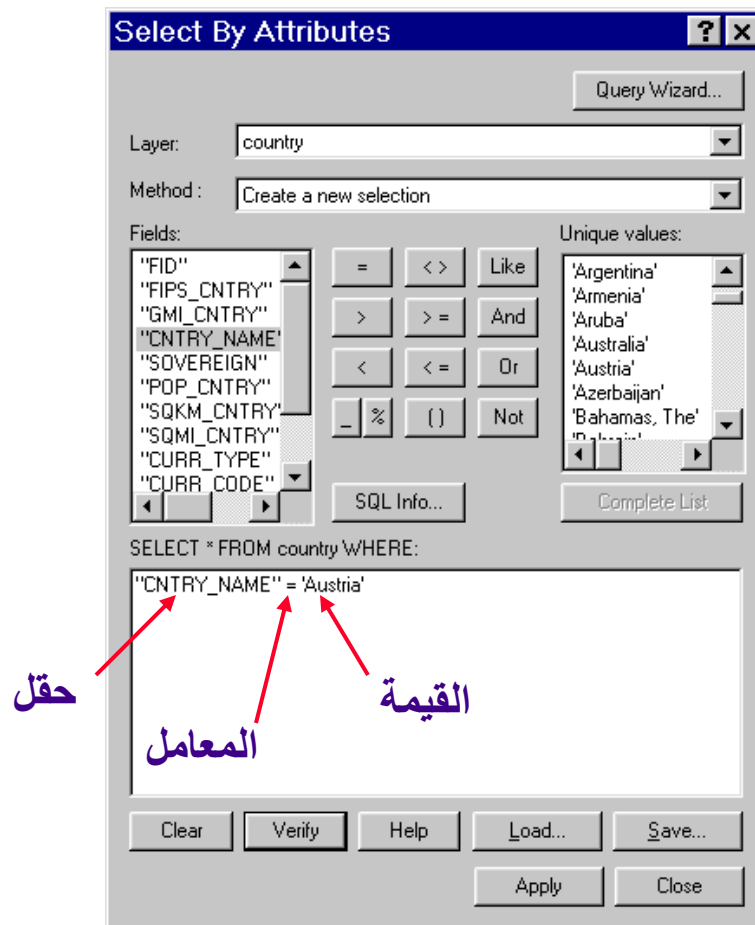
Select By Attributes

?

Query Wizard...

Layer: country

Method : Create a new selection

Fields:

"FID"
"FIPS_CNTRY"
"GMI_CNTRY"
"CNTRY_NAME"
"SOVEREIGN"
"POP_CNTRY"
"SQKM_CNTRY"
"SQMI_CNTRY"
"CURR_TYPE"
"CURR_CODE"

= <> Like
> >= And
< <= Or
_ % () Not

SQL Info...

Unique values:

'Argentina'
'Armenia'
'Aruba'
'Australia'
'Austria'
'Azerbaijan'
'Bahamas, The'
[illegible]

Complete List

SELECT * FROM country WHERE:

"CNTRY_NAME" = 'Austria'

حقل

المعامل

القيمة

Clear Verify Help Load... Save...

Apply Close